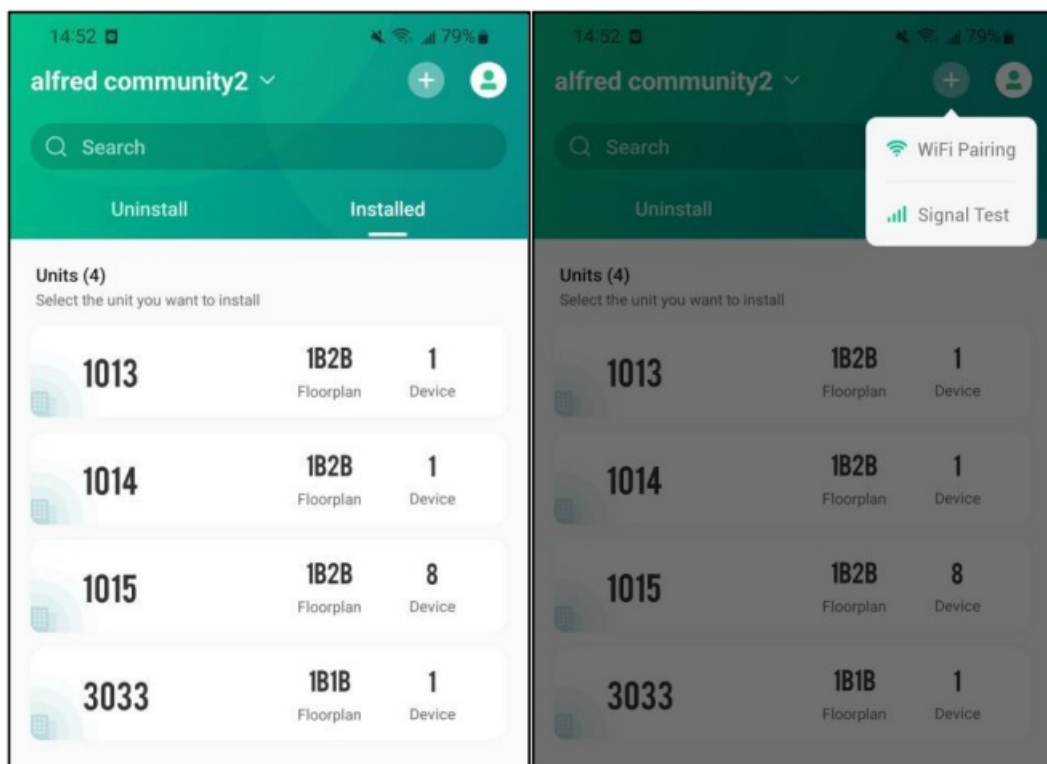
14:52 79%

alfred community2

Search

Uninstall

Installed

Units (4)
Select the unit you want to install

1013 1B2B Floorplan 1 Device

1014 1B2B Floorplan 1 Device

1015 1B2B Floorplan 8 Device

3033 1B1B Floorplan 1 Device

14:52 79%

alfred community2

Search

Uninstall

WiFi Pairing

Signal Test

Units (4)
Select the unit you want to install

1013 1B2B Floorplan 1 Device

1014 1B2B Floorplan 1 Device

1015 1B2B Floorplan 8 Device

3033 1B1B Floorplan 1 Device